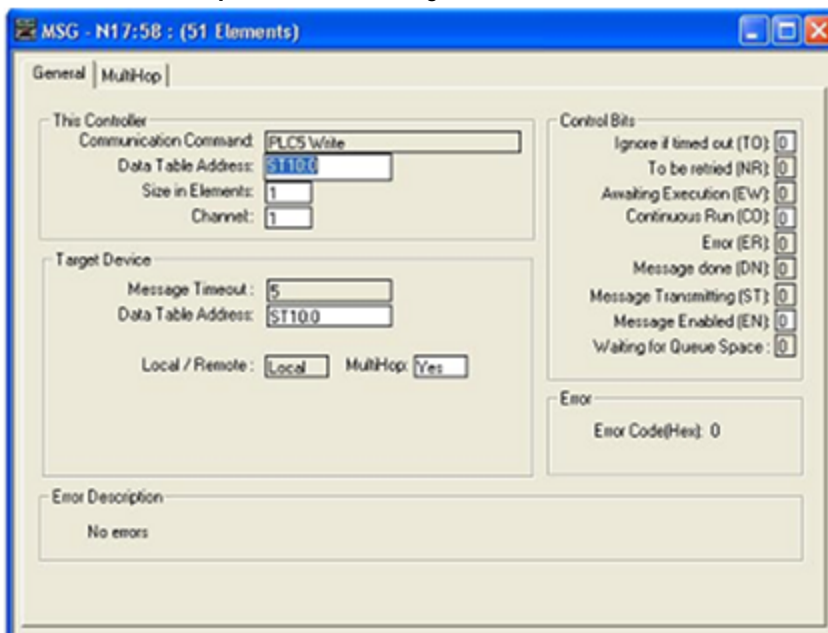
MSG - N17:58 : (51 Elements)

General | MultiHop

This Controller
Communication Command: PLC5 Write
Data Table Address: ST10:0
Size in Elements: 1
Channel: 1

Target Device
Message Timeout : 5
Data Table Address: ST10:0

Local / Remote : Local MultiHop: Yes

Control Bits
Ignore if timed out (TO): 0
To be retried (NR): 0
Awaiting Execution (EW): 0
Continuous Run (CO): 0
Error (ER): 0
Message done (DN): 0
Message Transmitting (ST): 0
Message Enabled (EN): 0
Waiting for Queue Space : 0

Error
Error Code(Hex): 0

Error Description
No errors